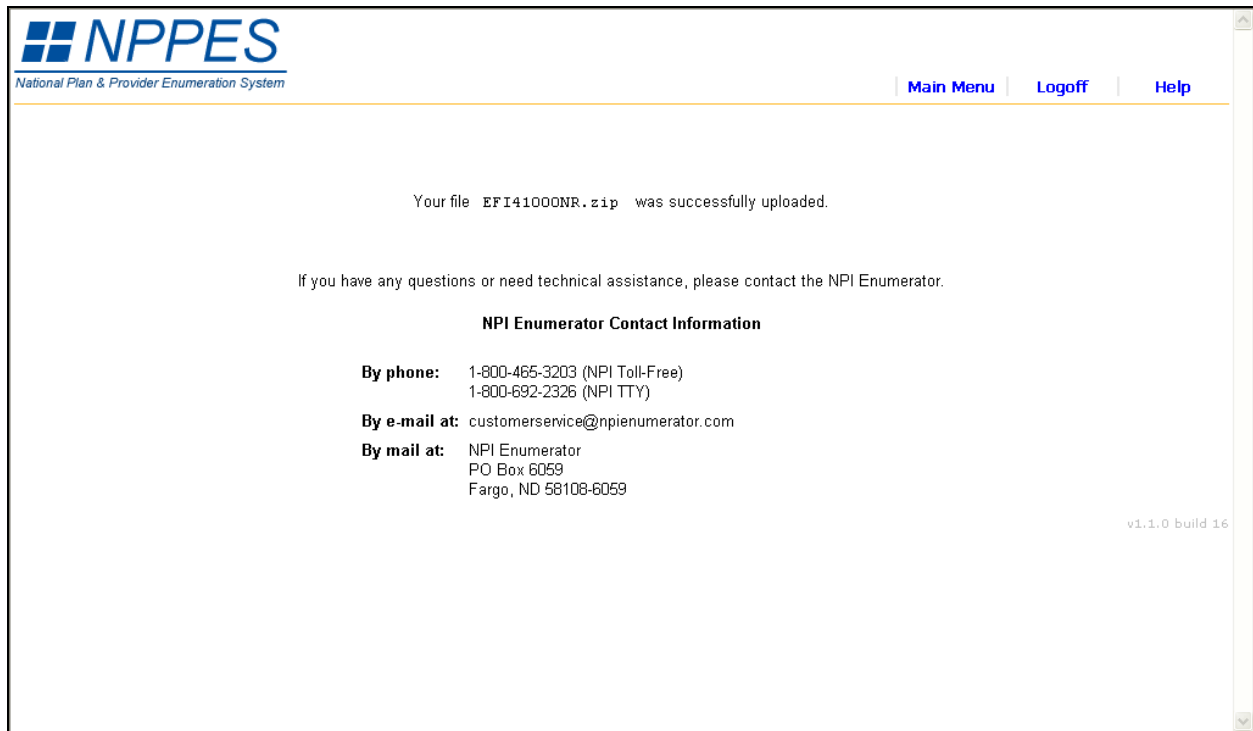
NPPES
National Plan & Provider Enumeration System

Main Menu | Logoff | Help

Your file EFI41000NR.zip was successfully uploaded.

If you have any questions or need technical assistance, please contact the NPI Enumerator.

NPI Enumerator Contact Information

By phone: 1-800-465-3203 (NPI Toll-Free)
1-800-692-2326 (NPI TTY)

By e-mail at: customerservice@npienumerator.com

By mail at: NPI Enumerator
PO Box 6059
Fargo, ND 58108-6059

v1.1.0 build 16